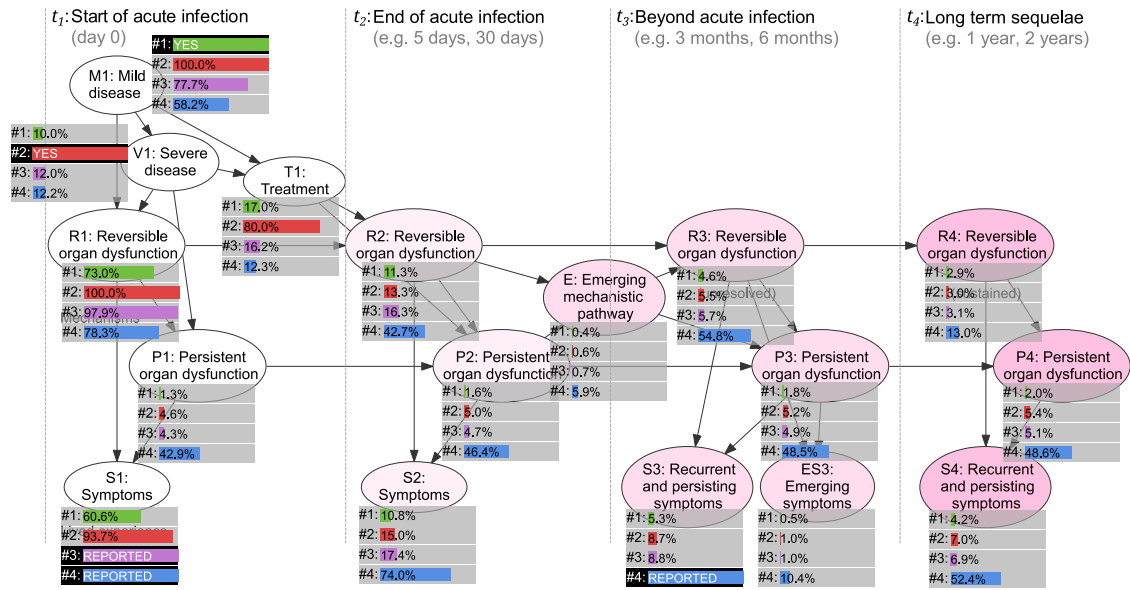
$t_1$:Start of acute infection
(day 0)

$t_2$:End of acute infection
(e.g. 5 days, 30 days)

$t_3$:Beyond acute infection
(e.g. 3 months, 6 months)

$t_4$:Long term sequelae
(e.g. 1 year, 2 years)

M1: Mild disease
#1: YES
#2: 100.0%
#3: 77.7%
#4: 58.2%

V1: Severe disease
#1: 10.0%
#2: YES
#3: 12.0%
#4: 12.2%

T1: Treatment
#1: 17.0%
#2: 80.0%
#3: 16.2%
#4: 12.3%

R1: Reversible organ dysfunction
#1: 73.0%
#2: 100.0%
#3: 97.9%
#4: 78.3%

P1: Persistent organ dysfunction
#1: 1.3%
#2: 4.6%
#3: 4.3%
#4: 42.9%

S1: Symptoms
#1: 60.6%
#2: 93.7%
#3: REPORTED
#4: REPORTED

R2: Reversible organ dysfunction
#1: 11.3%
#2: 13.3%
#3: 16.3%
#4: 42.7%

P2: Persistent organ dysfunction
#1: 1.6%
#2: 5.0%
#3: 4.7%
#4: 46.4%

S2: Symptoms
#1: 10.8%
#2: 15.0%
#3: 17.4%
#4: 74.0%

E: Emerging mechanistic pathway
#1: 0.4%
#2: 0.6%
#3: 0.7%
#4: 5.9%

R3: Reversible organ dysfunction
#1: 4.6%
#2: 5.5%
#3: 5.7%
#4: 54.8%

P3: Persistent organ dysfunction
#1: 1.8%
#2: 5.2%
#3: 4.9%
#4: 48.5%

S3: Recurrent and persisting symptoms
#1: 5.3%
#2: 8.7%
#3: 8.8%
#4: REPORTED

ES3: Emerging symptoms
#1: 0.5%
#2: 1.0%
#3: 1.0%
#4: 10.4%

R4: Reversible organ dysfunction
#1: 2.9%
#2: 3.0%
#3: 3.1%
#4: 13.0%

P4: Persistent organ dysfunction
#1: 2.0%
#2: 5.4%
#3: 5.1%
#4: 48.6%

S4: Recurrent and persisting symptoms
#1: 4.2%
#2: 7.0%
#3: 6.9%
#4: 52.4%